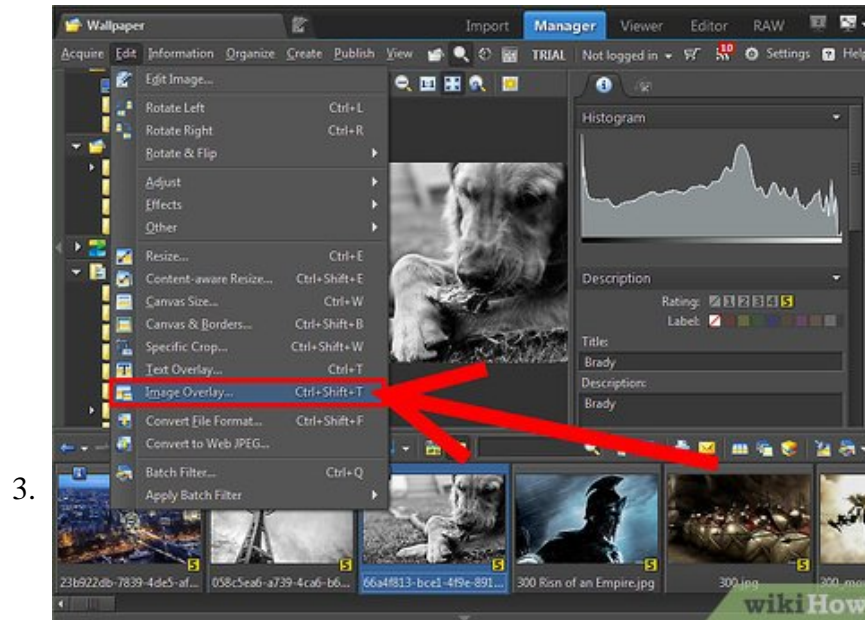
Wallpaper

Import Manager Viewer Editor RAW

Acquire Edit Information Organize Create Publish View TRIAL Not logged in Settings Help

Edit Image...
Rotate Left Ctrl+L
Rotate Right Ctrl+R
Rotate & Flip
Adjust
Effects
Other
Resize... Ctrl+E
Content-aware Resize... Ctrl+Shift+E
Canvas Size... Ctrl+W
Canvas & Borders... Ctrl+Shift+B
Specific Crop... Ctrl+Shift+W
Text Overlay... Ctrl+T
Image Overlay... Ctrl+Shift+T
Convert File Format... Ctrl+Shift+F
Convert to Web JPEG...
Batch Filter... Ctrl+Q
Apply Batch Filter

Histogram

Description
Rating: 1 2 3 4 5
Label:
Title:
Brady
Description:
Brady

3.

23b922db-7839-4de5-af... 058c5ea6-a739-4ca6-b6... 66a4f813-bce1-4f9e-891... 300 Risn of an Empire.jpg 300.jpg 300_mo

wikiHow